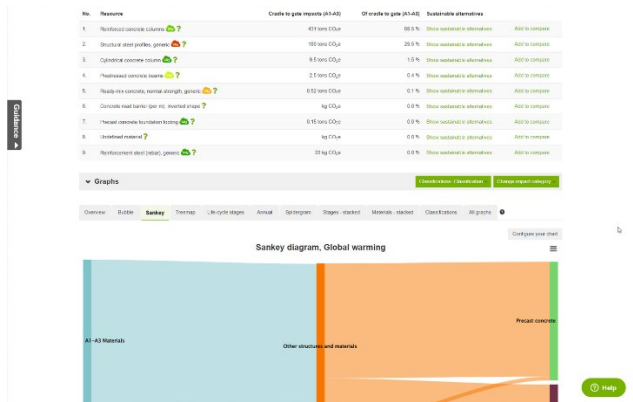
Guidance

| No. | Resource | Cradle to gate impacts (A1-A3) | Of cradle to gate (A1-A3) | Sustainable alternatives | |
|---|---|---|---|---|---|
| 1. | Reinforced concrete columns ? | 431 tons $CO_2e$ | 68.5 % | Show sustainable alternatives | Add to compare |
| 2. | Structural steel profiles, generic ? | 180 tons $CO_2e$ | 28.5 % | Show sustainable alternatives | Add to compare |
| 3. | Cylindrical concrete columns ? | 9.5 tons $CO_2e$ | 1.5 % | Show sustainable alternatives | Add to compare |
| 4. | Prestressed concrete beams ? | 2.5 tons $CO_2e$ | 0.4 % | Show sustainable alternatives | Add to compare |
| 5. | Ready-mix concrete, normal-strength, generic ? | 0.52 tons $CO_2e$ | 0.1 % | Show sustainable alternatives | Add to compare |
| 6. | Concrete mesh barrier (per m), inverted shape | kg $CO_2e$ | 0.0 % | Show sustainable alternatives | Add to compare |
| 7. | Precast concrete foundation footing ? | 0.15 tons $CO_2e$ | 0.0 % | Show sustainable alternatives | Add to compare |
| 8. | Undefined material ? | kg $CO_2e$ | 0.0 % | Show sustainable alternatives | Add to compare |
| 9. | Reinforcement steel (rebar), generic ? | 33 kg $CO_2e$ | 0.0 % | Show sustainable alternatives | Add to compare |

Graphs

Classification: Classification | Change impact category

Overview | Bubble | Sankey | Treemap | Life-cycle stages | Annual | Spidergram | Stages - stacked | Materials - stacked | Classifications | All graphs

Configure your chart

Sankey diagram, Global warming

A1-A3 Materials

Other structures and materials

Precast concrete

Help